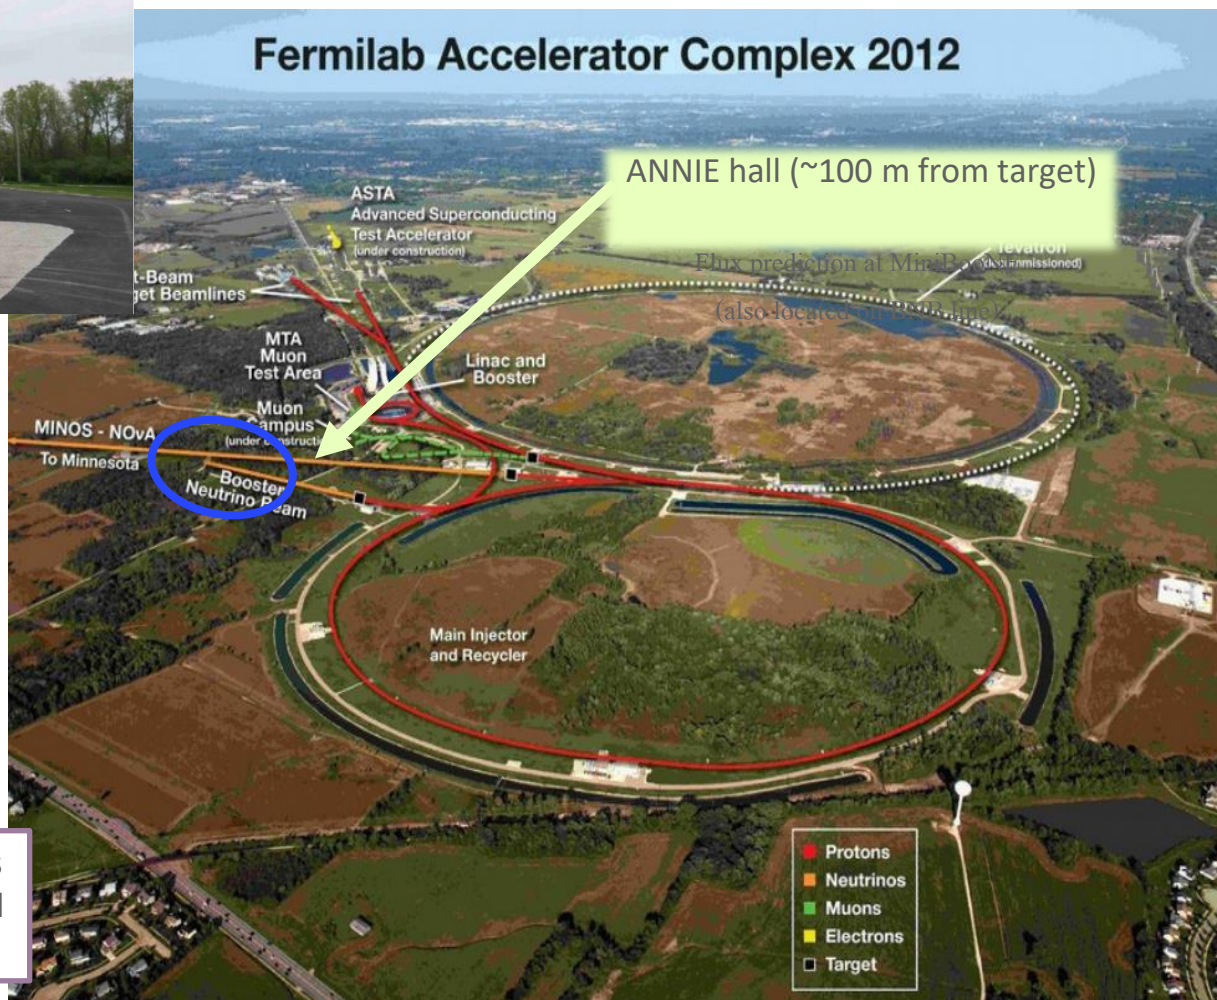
Fermilab Accelerator Complex 2012

ANNIE hall (~100 m from target)

ASTA
Advanced Superconducting Test Accelerator
(under construction)

Tevatron
(decommissioned)

Flux prediction at MiniB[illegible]
(also located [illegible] line)

t-Beam
get Beamlines

MTA
Muon
Test Area

Linac and
Booster

Muon
Campus
(under construction)

MINOS - NOvA
To Minnesota

Booster
Neutrino Beam

Main Injector
and Recycler

s
d

Protons
Neutrinos
Muons
Electrons
Target